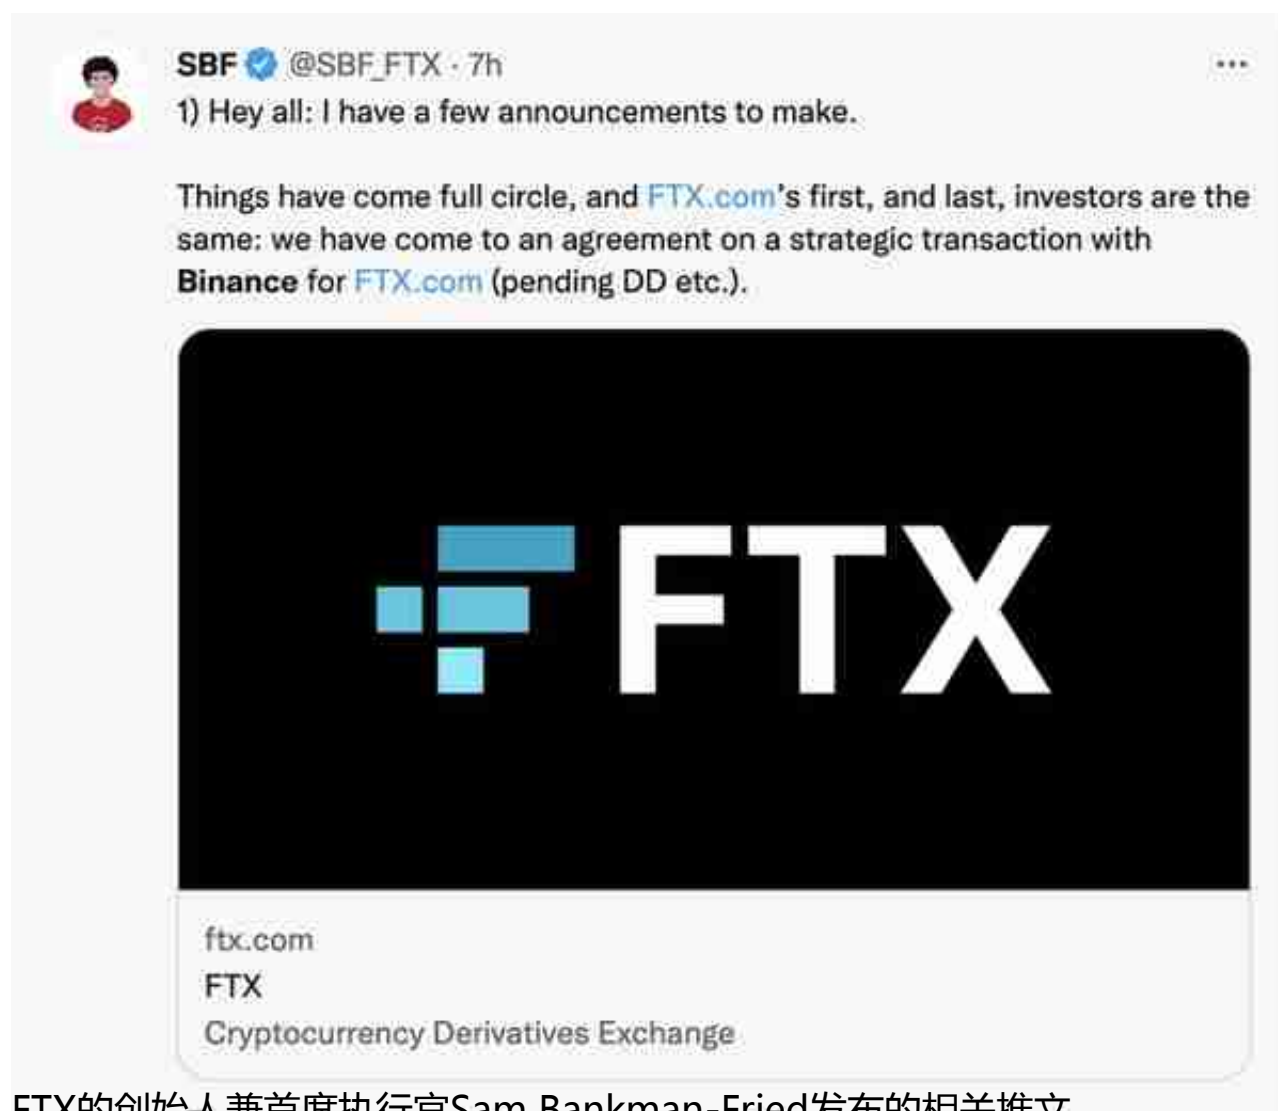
SBF @SBF_FTX · 7h
···
1) Hey all: I have a few announcements to make.

Things have come full circle, and FTX.com's first, and last, investors are the same: we have come to an agreement on a strategic transaction with **Binance** for FTX.com (pending DD etc.).

FTX

ftx.com
FTX
Cryptocurrency Derivatives Exchange

FTX的创始人兼首席执行官Sam Bankman-Fried发布的相关推文